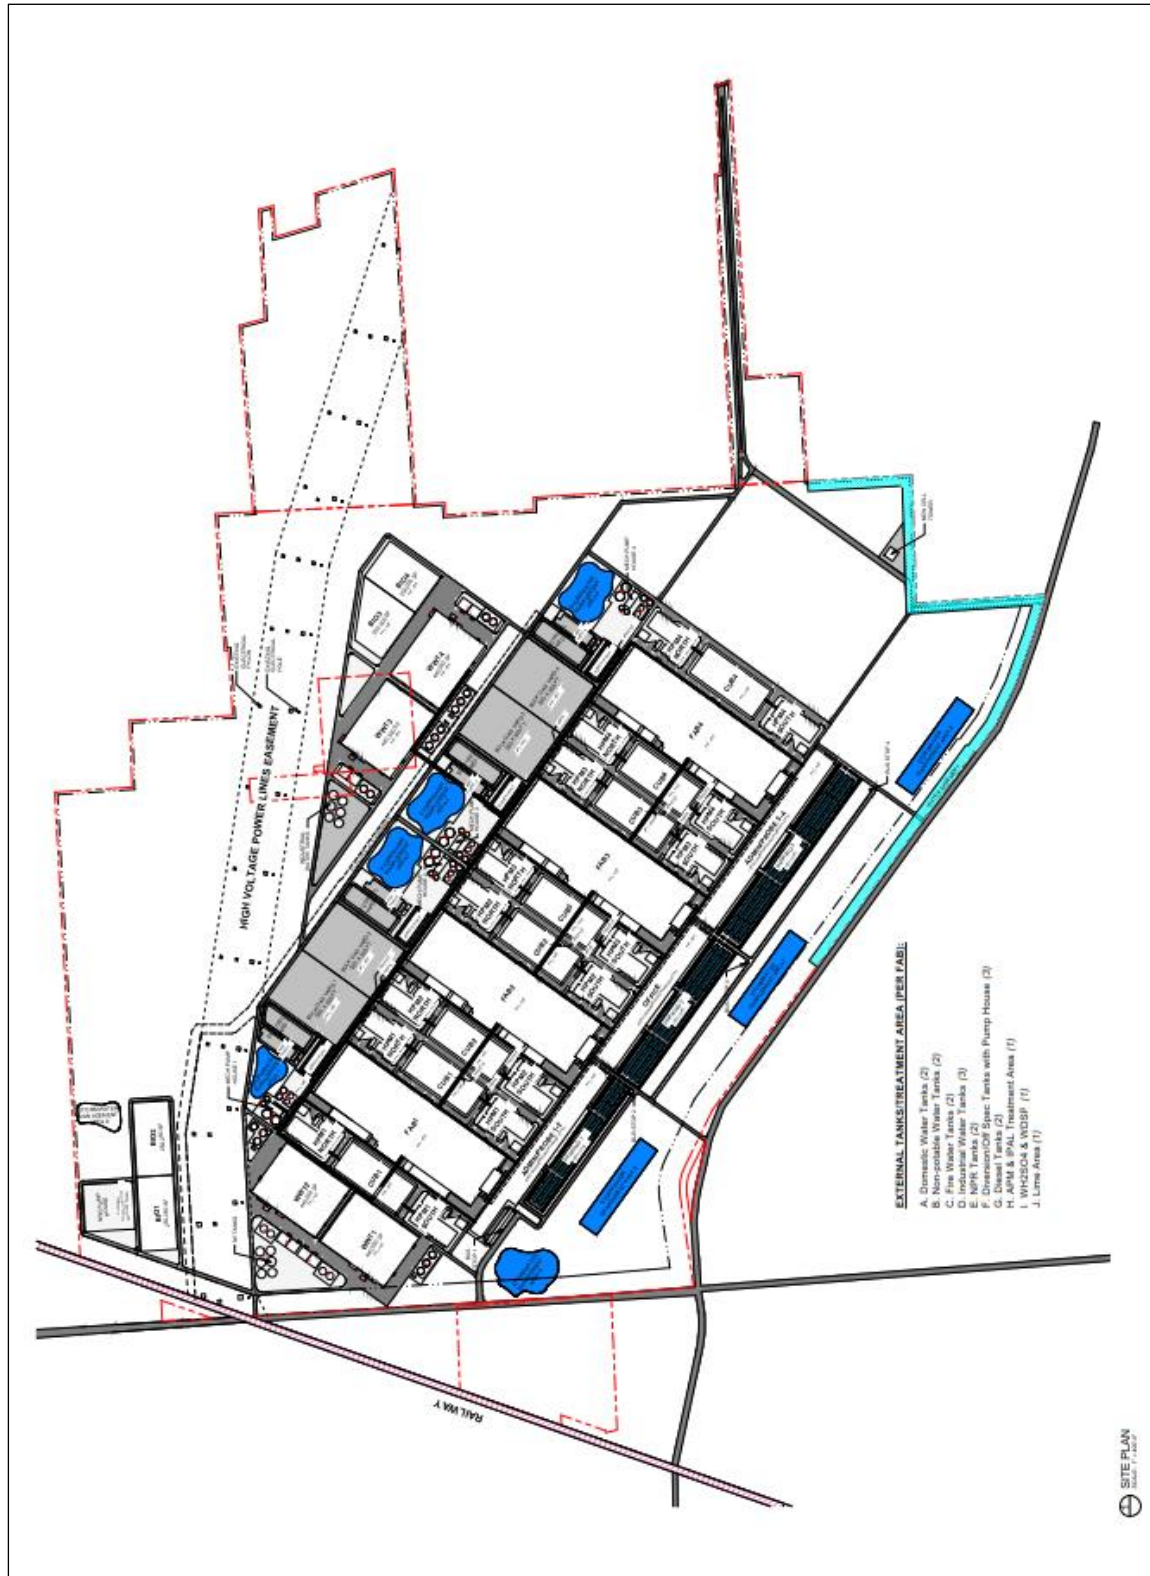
HIGH VOLTAGE POWER LINES EASEMENT

FAB1

FAB2

FAB3

FAB4

CUB1

CUB2

CUB3

CUB4

WWT1

WWT2

WWT3

WWT4

BUD1

BUD2

BUD3

BUD4

ADMINISTRATION 1-2

ADMINISTRATION 3-4

OFFICE

RAIL WAY

EXTERNAL TANKS/TREATMENT AREA (PER FAB):

A. Domestic Water Tanks (2)
B. Non-potable Water Tanks (2)
C. Fire Water Tanks (2)
D. Industrial Water Tanks (3)
E. NPR Tanks (2)
F. Diversion/Off Spec Tanks with Pump House (3)
G. Diesel Tanks (2)
H. APM & IPAL Treatment Area (1)
I. WH2SO4 & WDSP (1)
J. Lime Area (1)

SITE PLAN